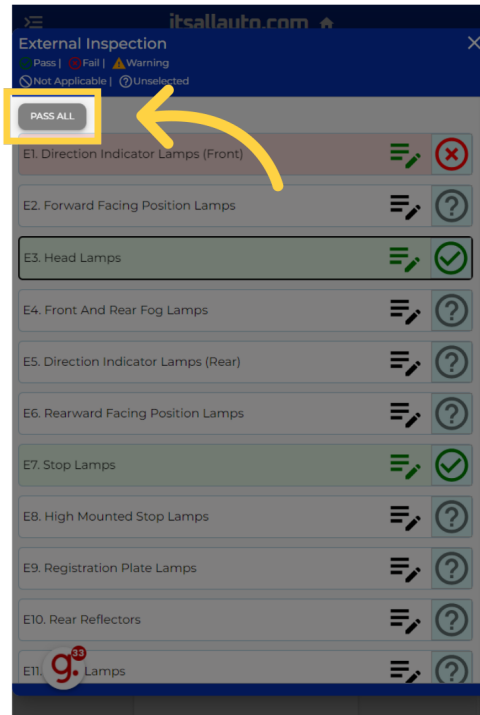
itsallauto.com

External Inspection
Pass | Fail | Warning
Not Applicable | Unselected

PASS ALL

E1. Direction Indicator Lamps (Front)

E2. Forward Facing Position Lamps

E3. Head Lamps

E4. Front And Rear Fog Lamps

E5. Direction Indicator Lamps (Rear)

E6. Rearward Facing Position Lamps

E7. Stop Lamps

E8. High Mounted Stop Lamps

E9. Registration Plate Lamps

E10. Rear Reflectors

E11. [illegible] Lamps

33